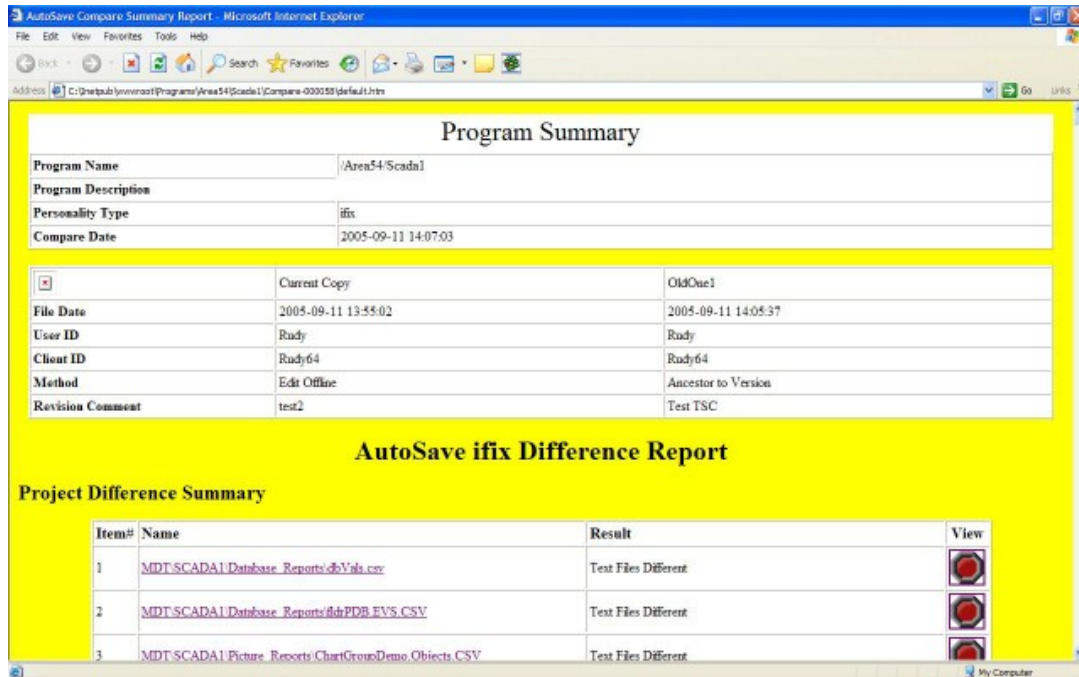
AutoSave Compare Summary Report - Microsoft Internet Explorer

File Edit View Favorites Tools Help

Back Search Favorites

Address C:\Inetpub\wwwroot\Programs\Area54\Scada1\Compare-000055\default.htm

Go Links

Program Summary

| Program Name | /Area54/Scada1 |
|---|---|
| Program Description | |
| Personality Type | ifix |
| Compare Date | 2005-09-11 14:07:03 |

| | Current Copy | OldOne1 |
|---|---|---|
| File Date | 2005-09-11 13:55:02 | 2005-09-11 14:05:37 |
| User ID | Rudy | Rudy |
| Client ID | Rudy64 | Rudy64 |
| Method | Edit Offline | Ancestor to Version |
| Revision Comment | test2 | Test TSC |

AutoSave ifix Difference Report

Project Difference Summary

| Item# | Name | Result | View |
|---|---|---|---|
| 1 | MDT\SCADA1\Database_Reports\dbVals.csv | Text Files Different | |
| 2 | MDT\SCADA1\Database_Reports\fldrPDB.EVS.CSV | Text Files Different | |
| 3 | MDT\SCADA1\Picture_Reports\ChartGroupDemo.Objects.CSV | Text Files Different | |

My Computer